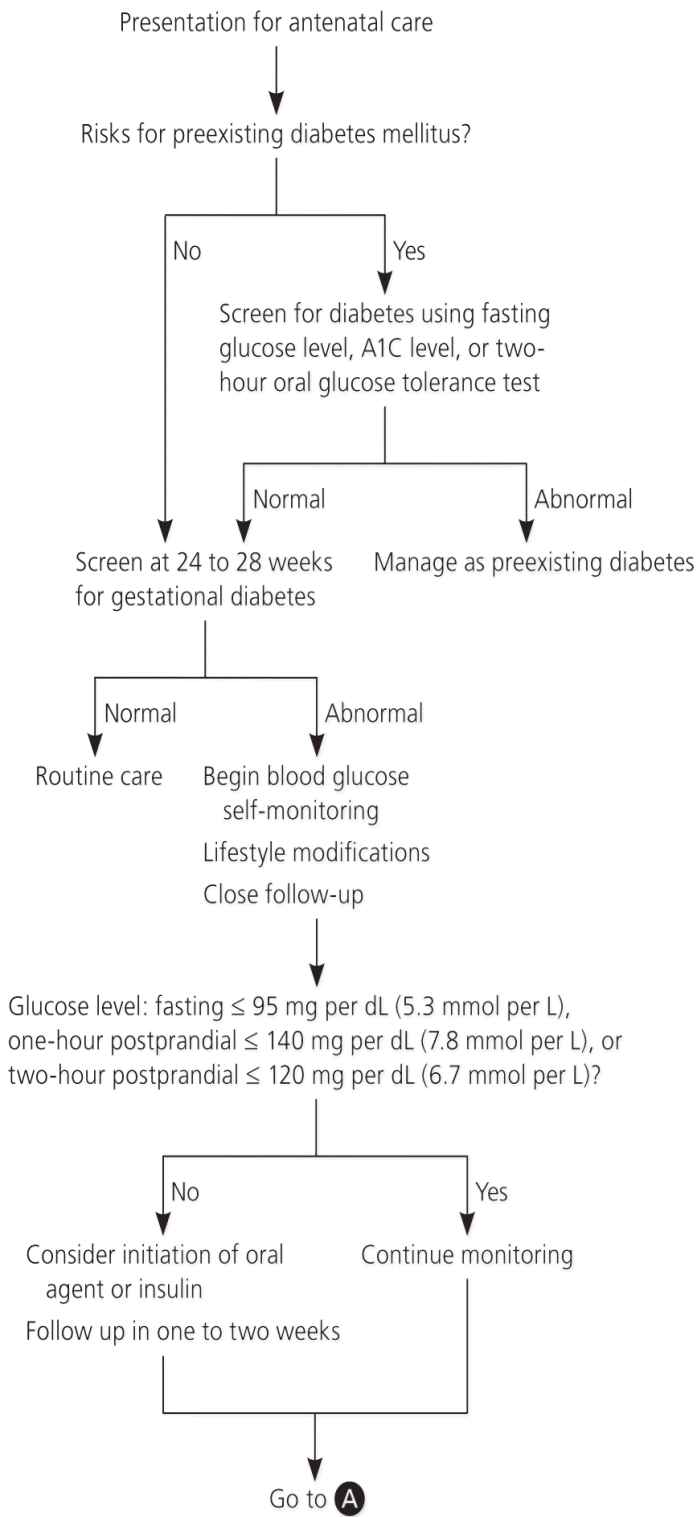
Presentation for antenatal care

Risks for preexisting diabetes mellitus?

No

Yes

Screen for diabetes using fasting glucose level, A1C level, or two-hour oral glucose tolerance test

Normal

Abnormal

Screen at 24 to 28 weeks for gestational diabetes

Manage as preexisting diabetes

Normal

Abnormal

Routine care

Begin blood glucose self-monitoring

Lifestyle modifications

Close follow-up

Glucose level: fasting ≤ 95 mg per dL (5.3 mmol per L), one-hour postprandial ≤ 140 mg per dL (7.8 mmol per L), or two-hour postprandial ≤ 120 mg per dL (6.7 mmol per L)?

No

Yes

Consider initiation of oral agent or insulin

Follow up in one to two weeks

Continue monitoring

Go to A